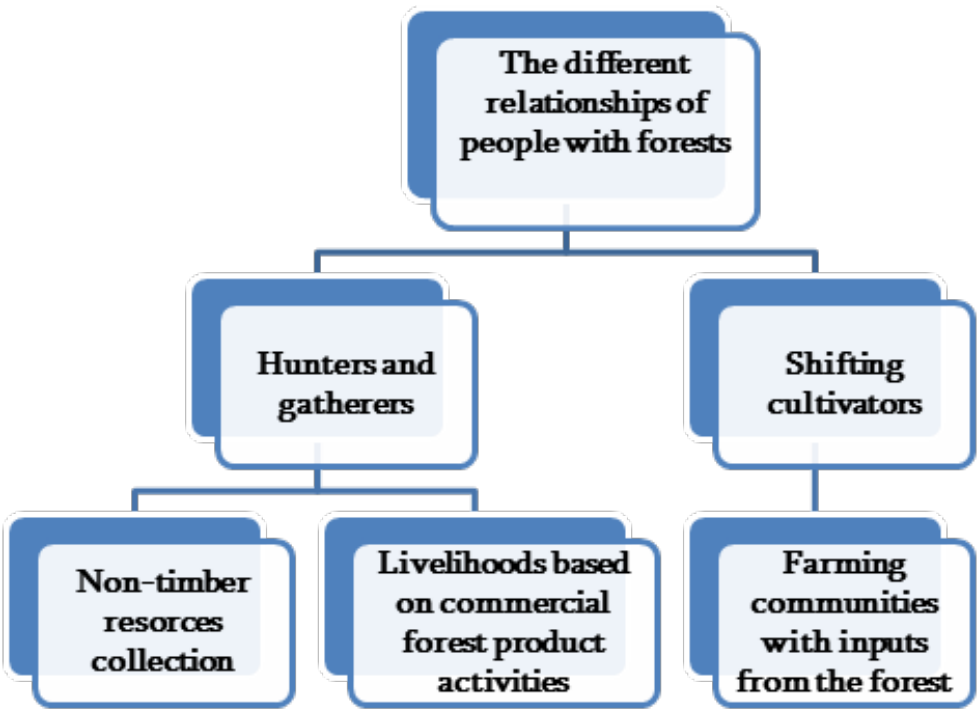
The different relationships of people with forests

Hunters and gatherers

Shifting cultivators

Non-timber resorces collection

Livelihoods based on commercial forest product activities

Farming communities with inputs from the forest